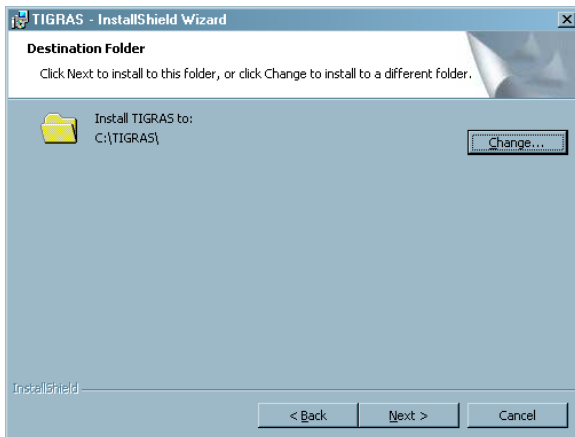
TIGRAS - InstallShield Wizard

Destination Folder

Click Next to install to this folder, or click Change to install to a different folder.

Install TIGRAS to:
C:\TIGRAS\

Change...

InstallShield

< Back

Next >

Cancel